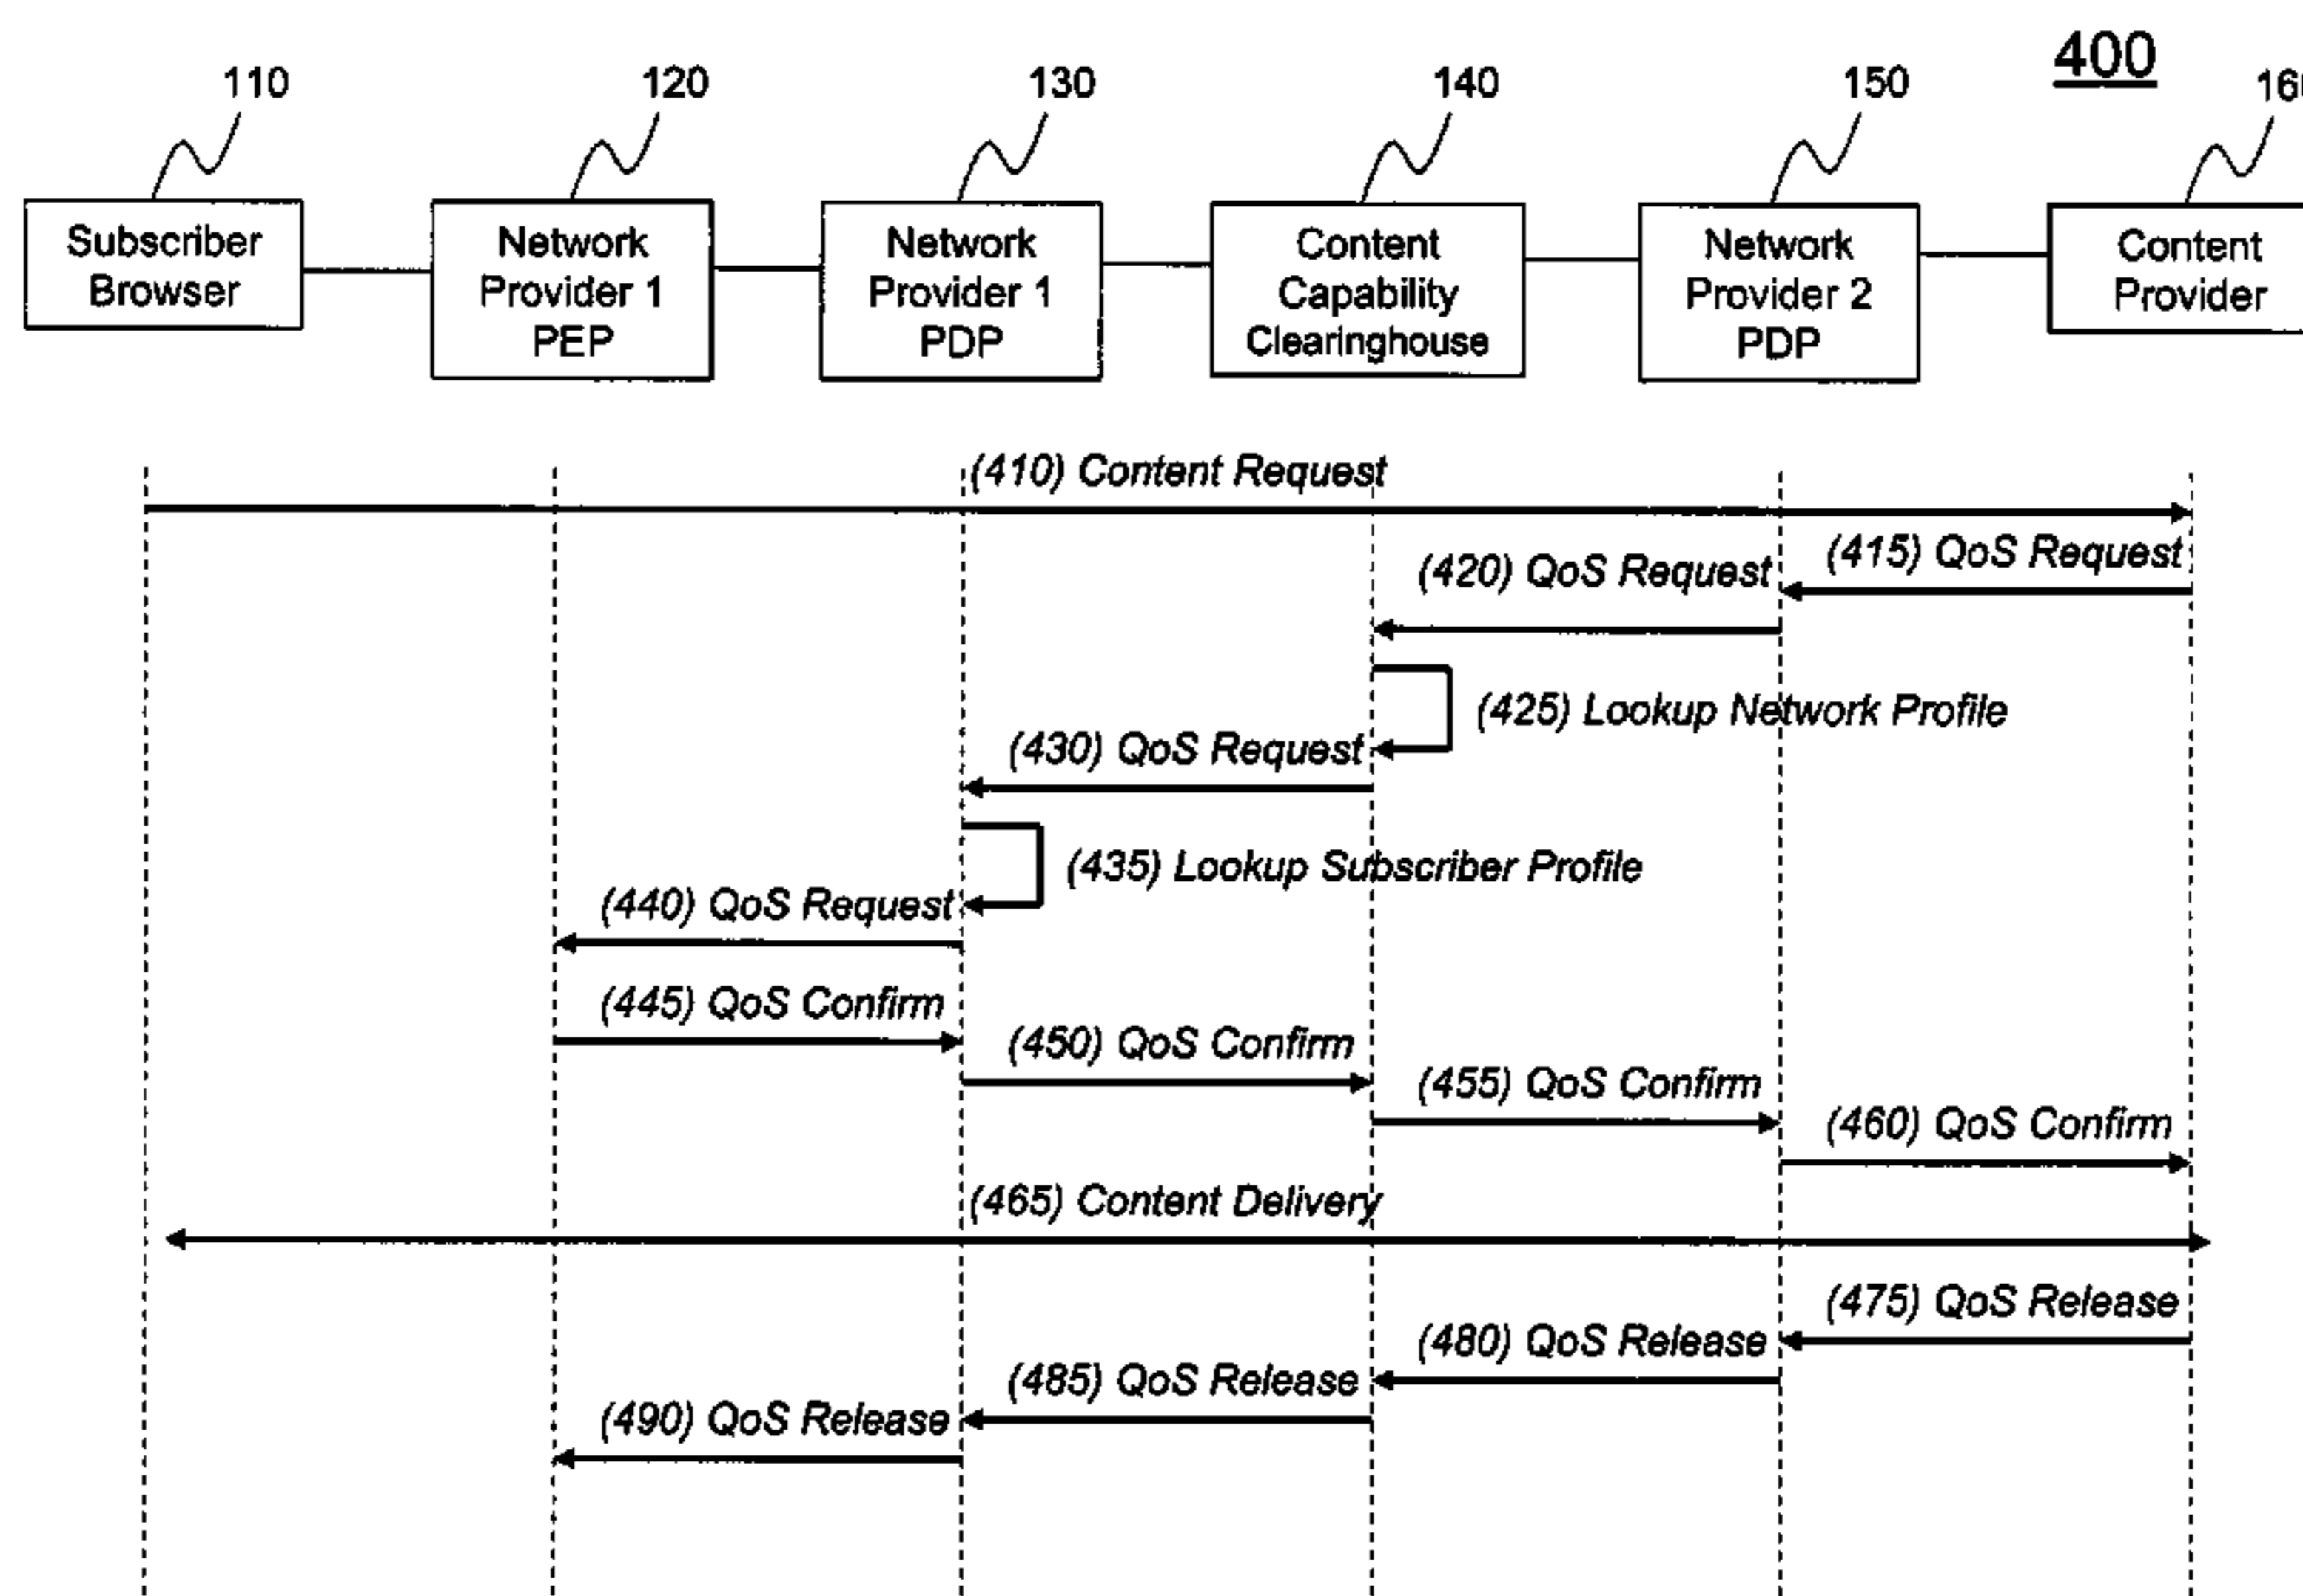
400

110
Subscriber Browser

120
Network Provider 1 PEP

130
Network Provider 1 PDP

140
Content Capability Clearinghouse

150
Network Provider 2 PDP

16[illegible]
Content Provider

(410) Content Request

(415) QoS Request

(420) QoS Request

(425) Lookup Network Profile

(430) QoS Request

(435) Lookup Subscriber Profile

(440) QoS Request

(445) QoS Confirm

(450) QoS Confirm

(455) QoS Confirm

(460) QoS Confirm

(465) Content Delivery

(475) QoS Release

(480) QoS Release

(485) QoS Release

(490) QoS Release